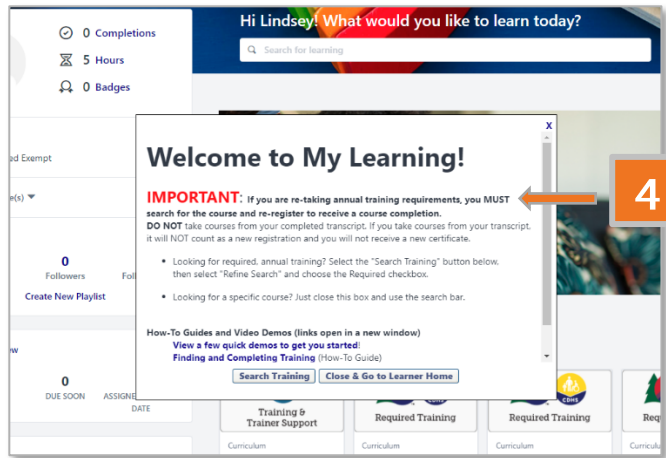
0 Completions
5 Hours
0 Badges

Hi Lindsey! What would you like to learn today?

Search for learning

d Exempt

e(s)

0
Followers

Fol

Create New Playlist

w

0
DUE SOON

ASSIGNE
DATE

x

Welcome to My Learning!

IMPORTANT: If you are re-taking annual training requirements, you MUST search for the course and re-register to receive a course completion.
DO NOT take courses from your completed transcript. If you take courses from your transcript, it will NOT count as a new registration and you will not receive a new certificate.

• Looking for required, annual training? Select the "Search Training" button below, then select "Refine Search" and choose the Required checkbox.

• Looking for a specific course? Just close this box and use the search bar.

How-To Guides and Video Demos (links open in a new window)
View a few quick demos to get you started!
Finding and Completing Training (How-To Guide)

Search Training
Close & Go to Learner Home

4

CDHS

Training & Trainer Support

Required Training

Required Training

Req

Curriculum

Curriculum

Curriculum

Curriculum